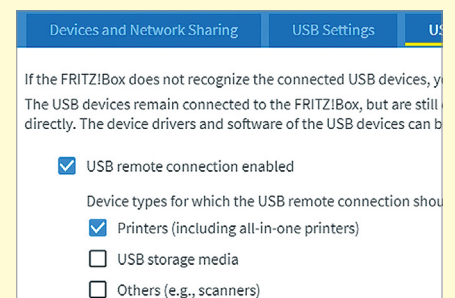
Devices and Network Sharing
USB Settings
US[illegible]

If the FRITZ!Box does not recognize the connected USB devices, y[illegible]

The USB devices remain connected to the FRITZ!Box, but are still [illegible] directly. The device drivers and software of the USB devices can b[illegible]

USB remote connection enabled

Device types for which the USB remote connection shou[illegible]

Printers (including all-in-one printers)

USB storage media

Others (e.g., scanners)